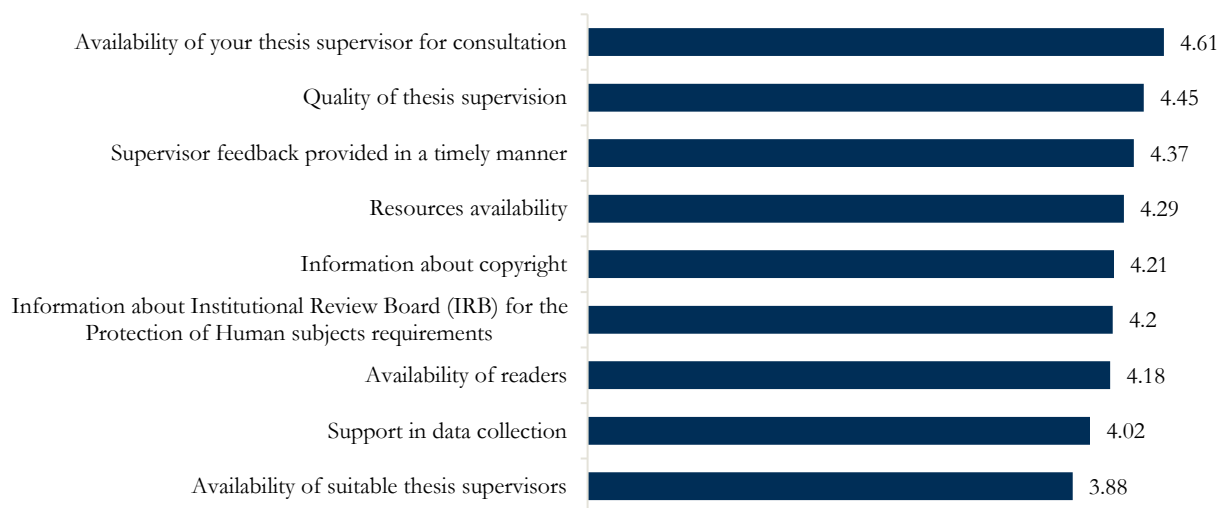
Availability of your thesis supervisor for consultation 4.61

Quality of thesis supervision 4.45

Supervisor feedback provided in a timely manner 4.37

Resources availability 4.29

Information about copyright 4.21

Information about Institutional Review Board (IRB) for the Protection of Human subjects requirements 4.2

Availability of readers 4.18

Support in data collection 4.02

Availability of suitable thesis supervisors 3.88